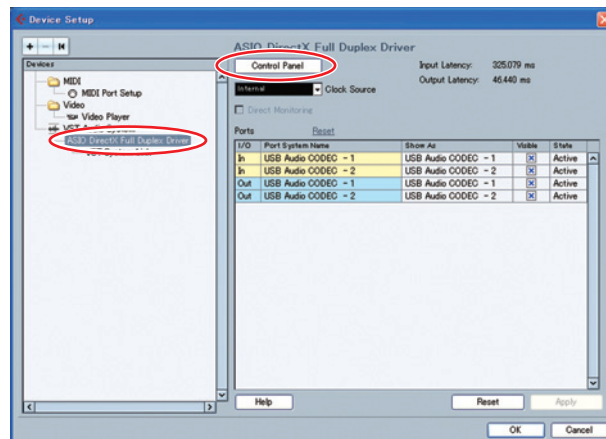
Device Setup

+ − ⏮

Devices

MIDI
MIDI Port Setup
Video
Video Player
VST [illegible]
ASIO DirectX Full Duplex Driver

ASIO DirectX Full Duplex Driver

Control Panel

Input Latency: 325.079 ms
Output Latency: 46.440 ms

Internal
Clock Source

Direct Monitoring

Ports
Reset

| I/O | Port System Name | Show As | Visible | State |
|---|---|---|---|---|
| In | USB Audio CODEC - 1 | USB Audio CODEC - 1 | ☒ | Active |
| In | USB Audio CODEC - 2 | USB Audio CODEC - 2 | ☒ | Active |
| Out | USB Audio CODEC - 1 | USB Audio CODEC - 1 | ☒ | Active |
| Out | USB Audio CODEC - 2 | USB Audio CODEC - 2 | ☒ | Active |

Help
Reset
Apply

OK
Cancel